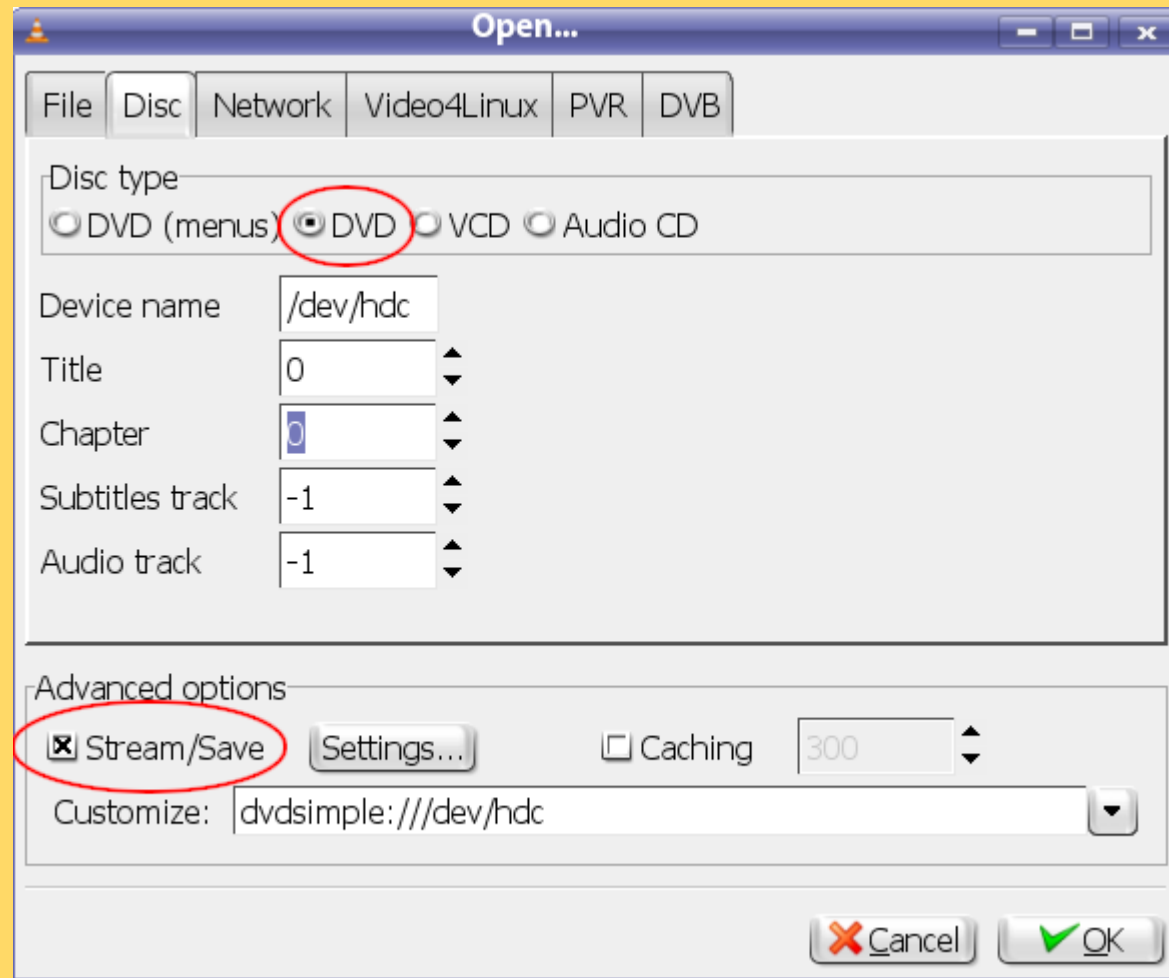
Open...

File | Disc | Network | Video4Linux | PVR | DVB

Disc type
DVD (menus) DVD VCD Audio CD

Device name /dev/hdc
Title 0
Chapter 0
Subtitles track -1
Audio track -1

Advanced options
Stream/Save Settings... Caching 300
Customize: dvdsimple:///dev/hdc

Cancel OK